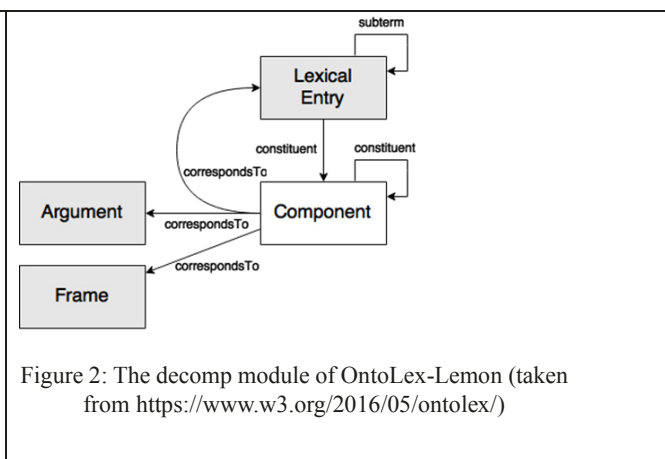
subterm

Lexical Entry

constituent

constituent

correspondsTo

Argument

correspondsTo

Component

correspondsTo

Frame

Figure 2: The decomp module of OntoLex-Lemon (taken from https://www.w3.org/2016/05/ontolex/)